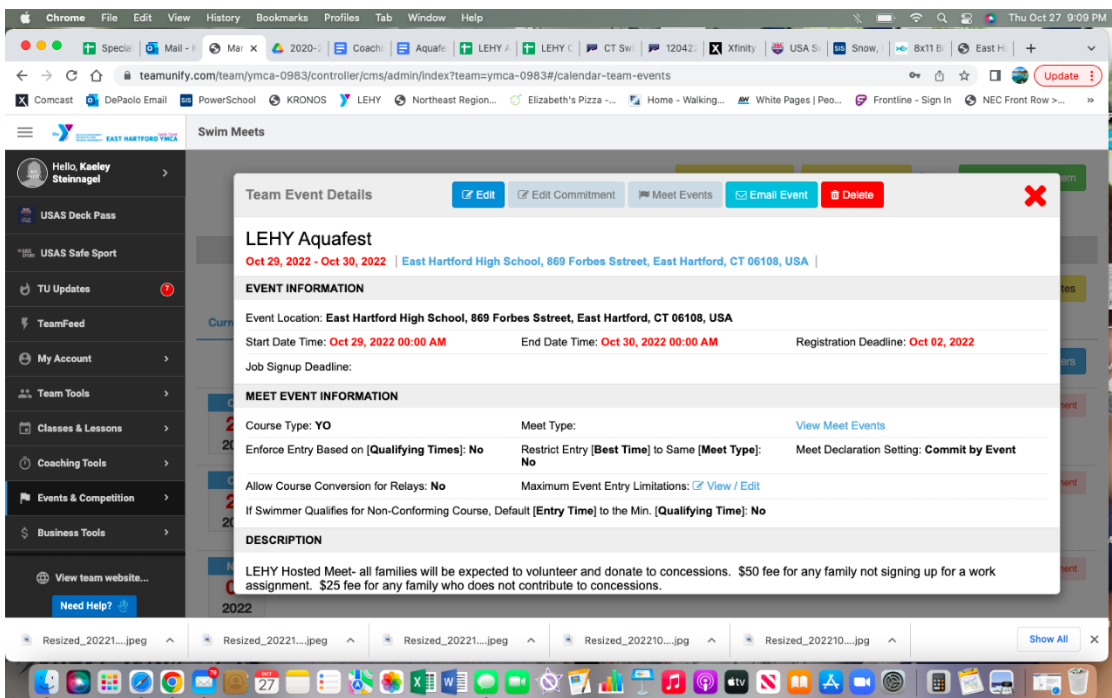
Chrome File Edit View History Bookmarks Profiles Tab Window Help

Thu Oct 27 9:09 PM

Specia | Mail - | Mar × | 2020-2 | Coachi | Aquafe | LEHY A | LEHY C | CT Swi | 120422 | Xfinity | USA S | Snow, | 8x11 B | East H | +

teamunify.com/team/ymca-0983/controller/cms/admin/index?team=ymca-0983#/calendar-team-events

Update

Comcast | DePaolo Email | PowerSchool | KRONOS | LEHY | Northeast Region... | Elizabeth's Pizza -... | Home - Walking... | White Pages | Peo... | Frontline - Sign In | NEC Front Row >... | »

EAST HARTFORD YMCA

Swim Meets

Hello, Kaeley Steinnagel

USAS Deck Pass

USAS Safe Sport

TU Updates

TeamFeed

My Account

Team Tools

Classes & Lessons

Coaching Tools

Events & Competition

Business Tools

View team website...

Need Help?

2022

Team Event Details

Edit | Edit Commitment | Meet Events | Email Event | Delete

LEHY Aquafest

Oct 29, 2022 - Oct 30, 2022 | East Hartford High School, 869 Forbes Sstreet, East Hartford, CT 06108, USA |

EVENT INFORMATION

Event Location: East Hartford High School, 869 Forbes Sstreet, East Hartford, CT 06108, USA

Start Date Time: Oct 29, 2022 00:00 AM | End Date Time: Oct 30, 2022 00:00 AM | Registration Deadline: Oct 02, 2022

Job Signup Deadline:

MEET EVENT INFORMATION

Course Type: YO | Meet Type: | View Meet Events

Enforce Entry Based on [Qualifying Times]: No | Restrict Entry [Best Time] to Same [Meet Type]: No | Meet Declaration Setting: Commit by Event

Allow Course Conversion for Relays: No | Maximum Event Entry Limitations: View / Edit

If Swimmer Qualifies for Non-Conforming Course, Default [Entry Time] to the Min. [Qualifying Time]: No

DESCRIPTION

LEHY Hosted Meet- all families will be expected to volunteer and donate to concessions. $50 fee for any family not signing up for a work assignment. $25 fee for any family who does not contribute to concessions.

Resized_20221....jpeg | Resized_20221....jpeg | Resized_20221....jpeg | Resized_202210....jpg | Resized_202210....jpg | Show All

OCT 27